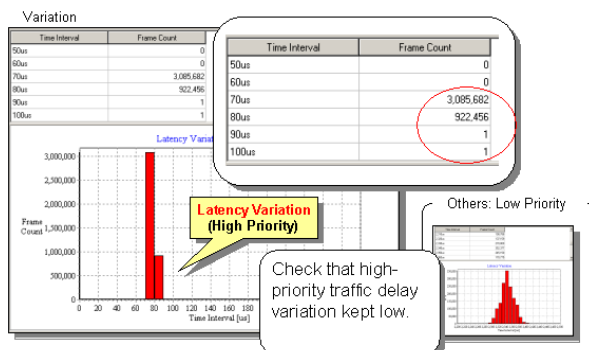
Variation

| Time Interval | Frame Count |
|---|---|
| 50us | 0 |
| 60us | 0 |
| 70us | 3,085,682 |
| 80us | 922,456 |
| 90us | 1 |
| 100us | 1 |

Latency Variat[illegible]

3,000,000
2,500,000
2,000,000
Frame Count 1,500,000
1,000,000
500,000
0

0 20 40 60 80 100 120

Time Interval [us]

| Time Interval | Frame Count |
|---|---|
| 50us | 0 |
| 60us | 0 |
| 70us | 3,085,682 |
| 80us | 922,456 |
| 90us | 1 |
| 100us | 1 |

Latency Variation
(High Priority)

Others: Low Priority

Latency Variation

Check that high-priority traffic delay variation kept low.